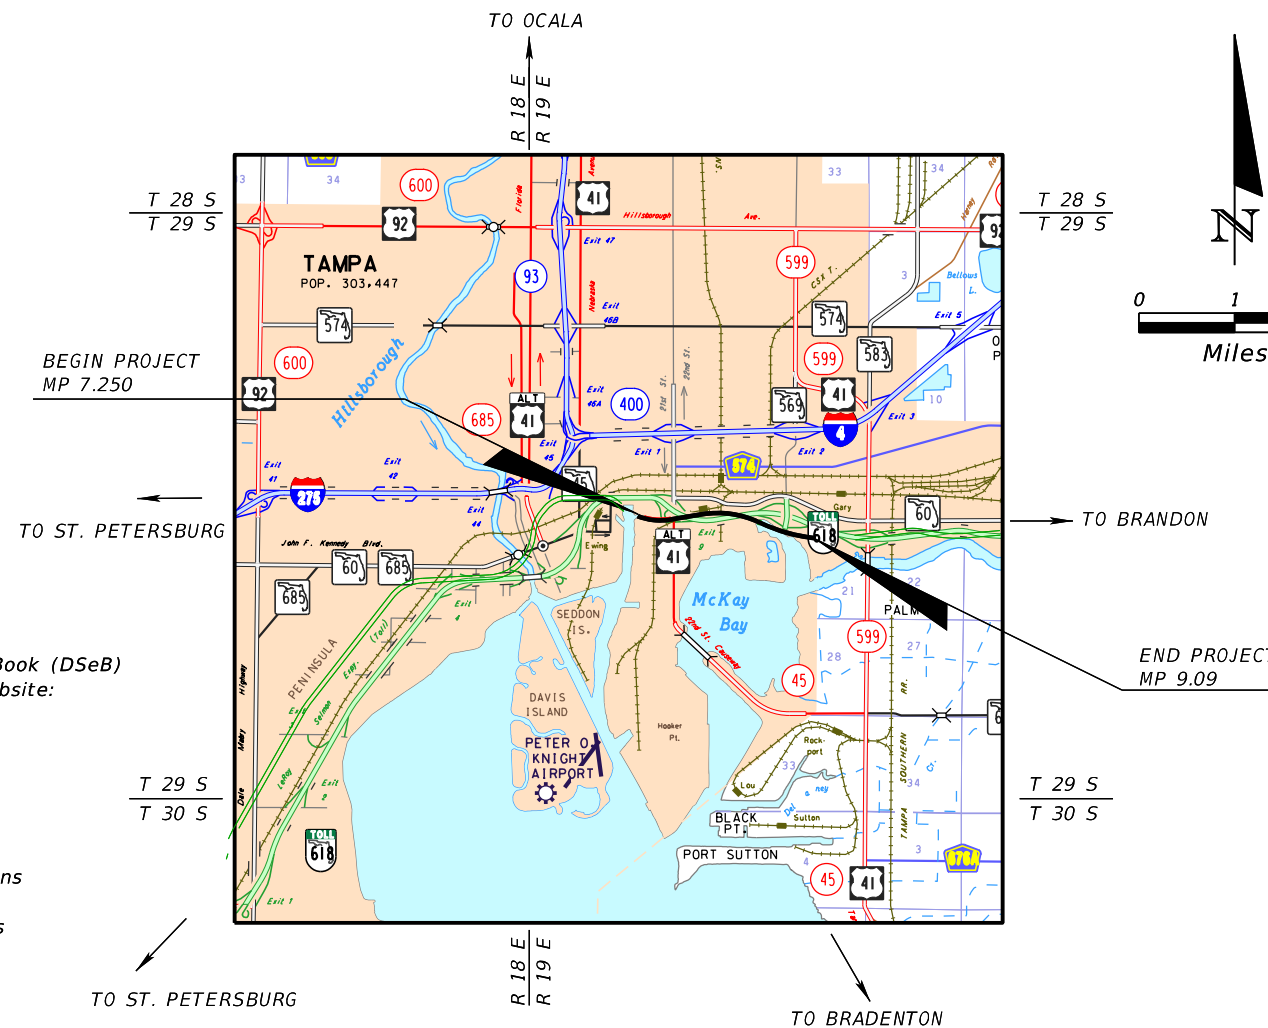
TO OCALA

R 18 E
R 19 E

T 28 S
T 29 S

T 28 S
T 29 S

0 1
Miles

BEGIN PROJECT
MP 7.250

TAMPA
POP. 303,447

600
92
41
Exit 47
Hillsborough Ave.
93
599
574
Exit 46B
Exit 5
600
599
583
92
ALT
41
Exit 46A
400
569
41
685
Hillsborough
Exit 45
Exit 1
Exit 2
4
Exit 3
574
Exit 41
Exit 42
275
Exit 44
75
60
Gary
TOLL
618
ALT
41
Exit 9
John F. Kennedy Blvd.
60
685
685
Ewing
SEDDON IS.
McKay Bay
22nd St. Causeway
21
PALM
599
27
28
45
PENINSULA
Exit 4
DAVIS ISLAND
PETER O KNIGHT AIRPORT
Hooker Pt.
Rockport
33
34
Lou
BLACK PT.
Sutton
PORT SUTTON
45
41
3
4
TOLL
618
Exit 1
676A
10
33
34
3
34

TO ST. PETERSBURG
TO BRANDON

END PROJECT
MP 9.09

Book (DSeB)
bsite:

T 29 S
T 30 S

T 29 S
T 30 S

ns
s

TO ST. PETERSBURG

R 18 E
R 19 E

TO BRADENTON